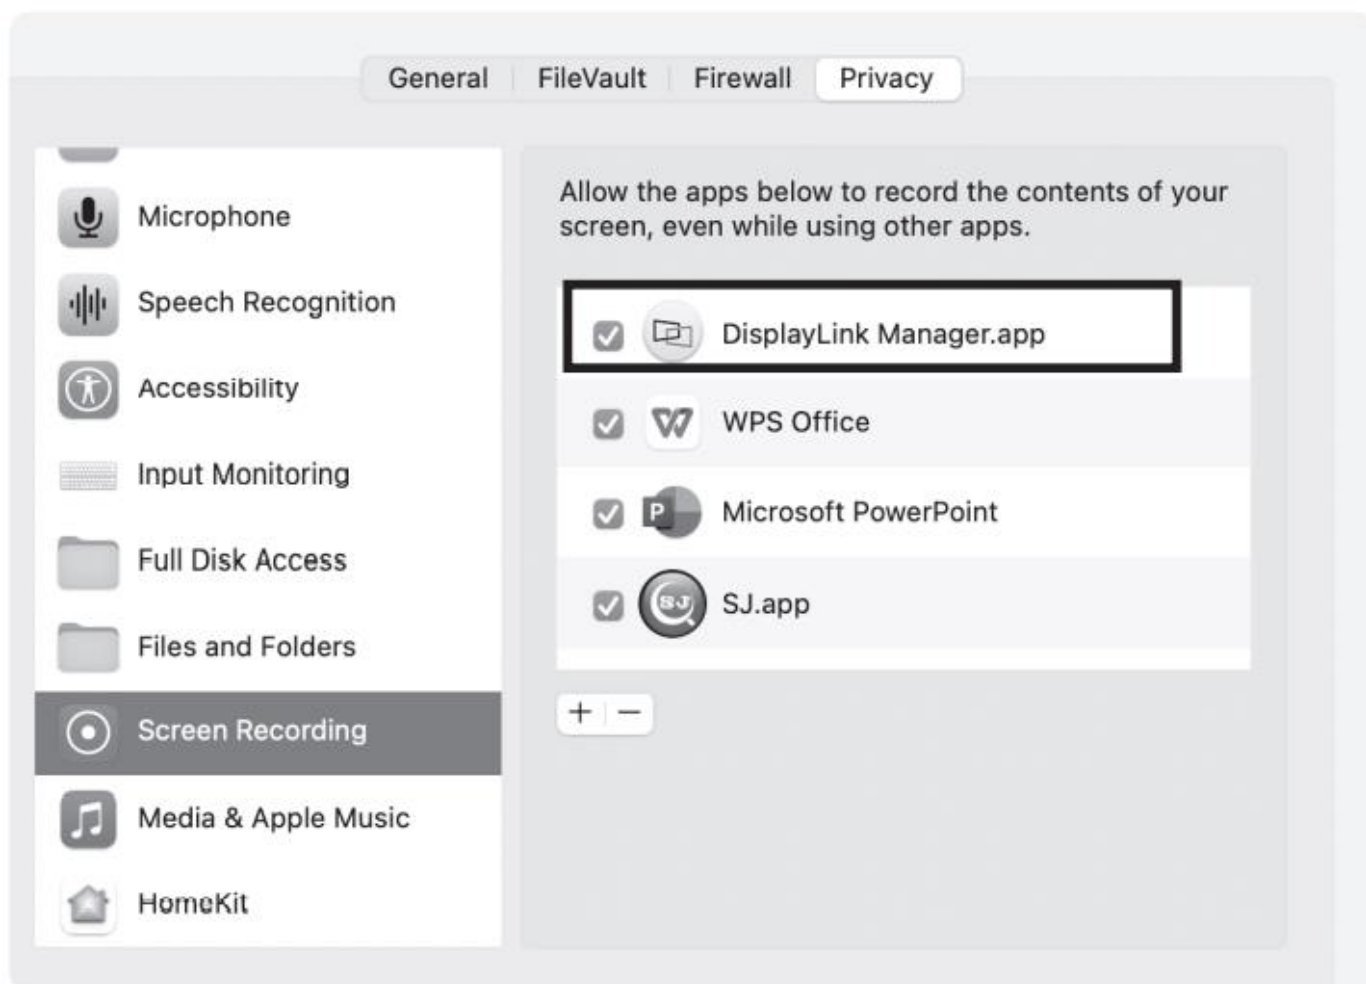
General FileVault Firewall Privacy

Microphone

Speech Recognition

Accessibility

Input Monitoring

Full Disk Access

Files and Folders

Screen Recording

Media & Apple Music

HomeKit

Allow the apps below to record the contents of your screen, even while using other apps.

DisplayLink Manager.app

WPS Office

Microsoft PowerPoint

SJ.app

+ −